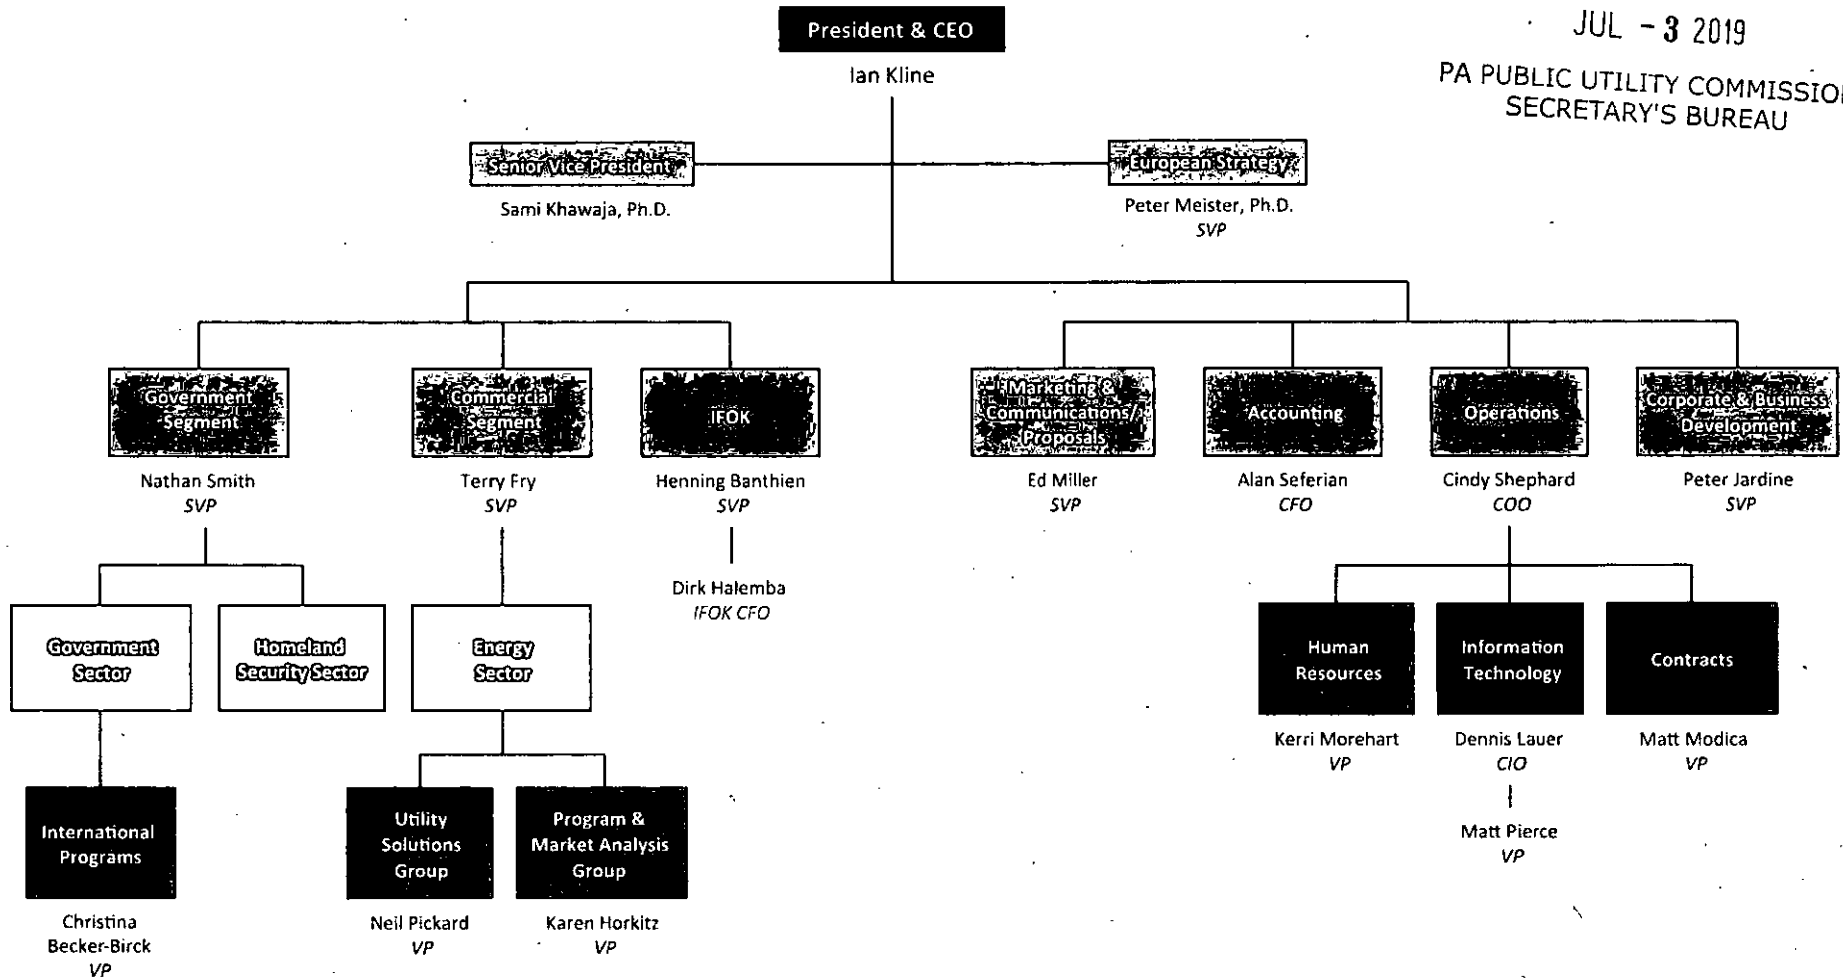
President & CEO
Ian Kline

JUL - 3 2019
PA PUBLIC UTILITY COMMISSIO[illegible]
SECRETARY'S BUREAU

Senior Vice President
Sami Khawaja, Ph.D.

European Strategy
Peter Meister, Ph.D.
SVP

Government Segment
Nathan Smith
SVP

Commercial Segment
Terry Fry
SVP

IFOK
Henning Banthien
SVP

Dirk Halemba
IFOK CFO

Marketing & Communications/ Proposals
Ed Miller
SVP

Accounting
Alan Seferian
CFO

Operations
Cindy Shephard
COO

Corporate & Business Development
Peter Jardine
SVP

Government Sector

Homeland Security Sector

Energy Sector

Human Resources
Kerri Morehart
VP

Information Technology
Dennis Lauer
CIO

Matt Pierce
VP

Contracts
Matt Modica
VP

International Programs
Christina Becker-Birck
VP

Utility Solutions Group
Neil Pickard
VP

Program & Market Analysis Group
Karen Horkitz
VP